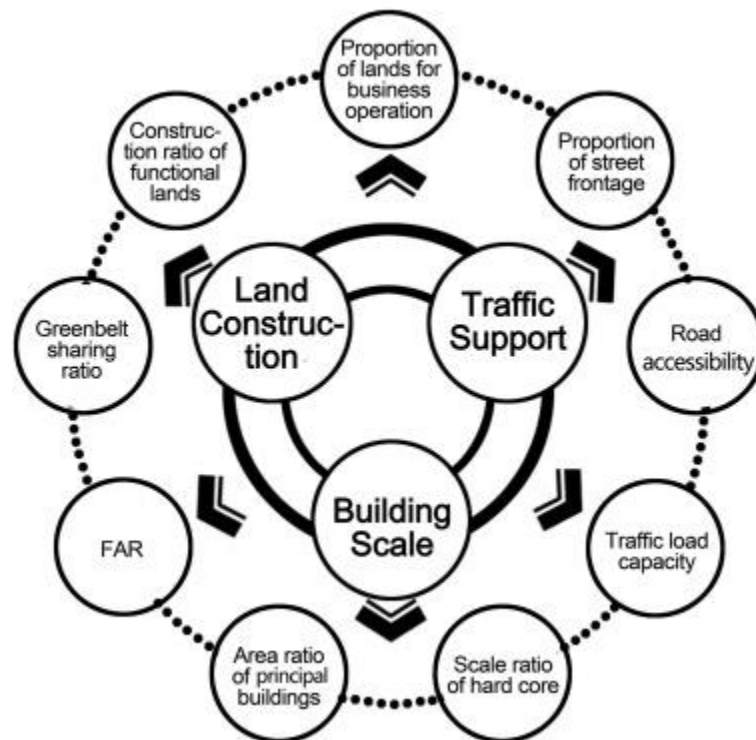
Proportion of lands for business operation

Proportion of street frontage

Road accessibility

Traffic load capacity

Scale ratio of hard core

Area ratio of principal buildings

FAR

Greenbelt sharing ratio

Construction ratio of functional lands

Land Construction

Traffic Support

Building Scale